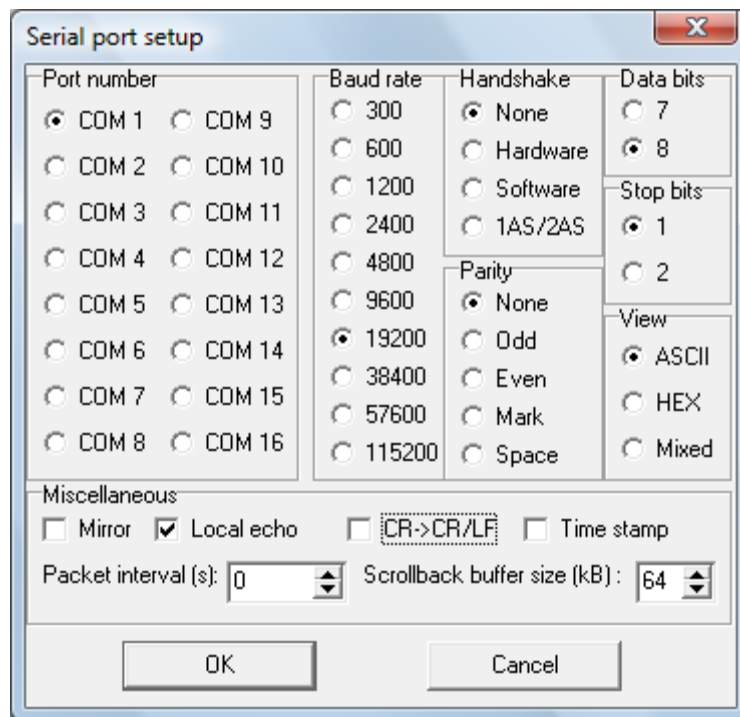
Serial port setup

Port number
COM 1
COM 9
COM 2
COM 10
COM 3
COM 11
COM 4
COM 12
COM 5
COM 13
COM 6
COM 14
COM 7
COM 15
COM 8
COM 16

Baud rate
300
600
1200
2400
4800
9600
19200
38400
57600
115200

Handshake
None
Hardware
Software
1AS/2AS

Parity
None
Odd
Even
Mark
Space

Data bits
7
8

Stop bits
1
2

View
ASCII
HEX
Mixed

Miscellaneous
Mirror
Local echo
CR->CR/LF
Time stamp
Packet interval (s): 0
Scrollback buffer size (kB) : 64

OK
Cancel